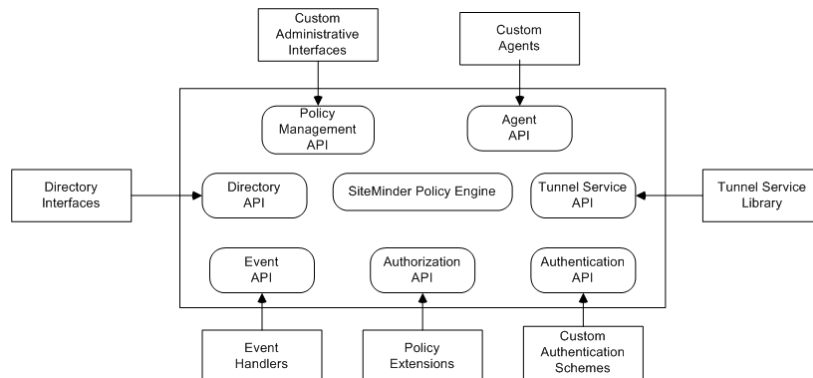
Custom Administrative Interfaces

Custom Agents

Policy Management API

Agent API

Directory Interfaces

Directory API

SiteMinder Policy Engine

Tunnel Service API

Tunnel Service Library

Event API

Authorization API

Authentication API

Event Handlers

Policy Extensions

Custom Authentication Schemes